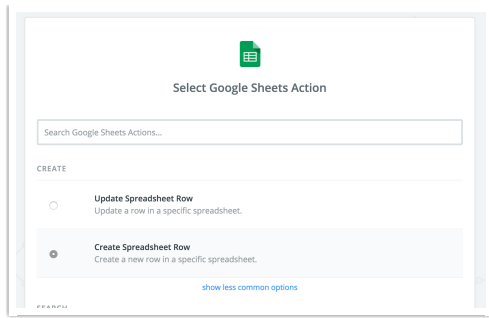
Select Google Sheets Action

Search Google Sheets Actions...

CREATE

Update Spreadsheet Row
Update a row in a specific spreadsheet.

Create Spreadsheet Row
Create a new row in a specific spreadsheet.

show less common options

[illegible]